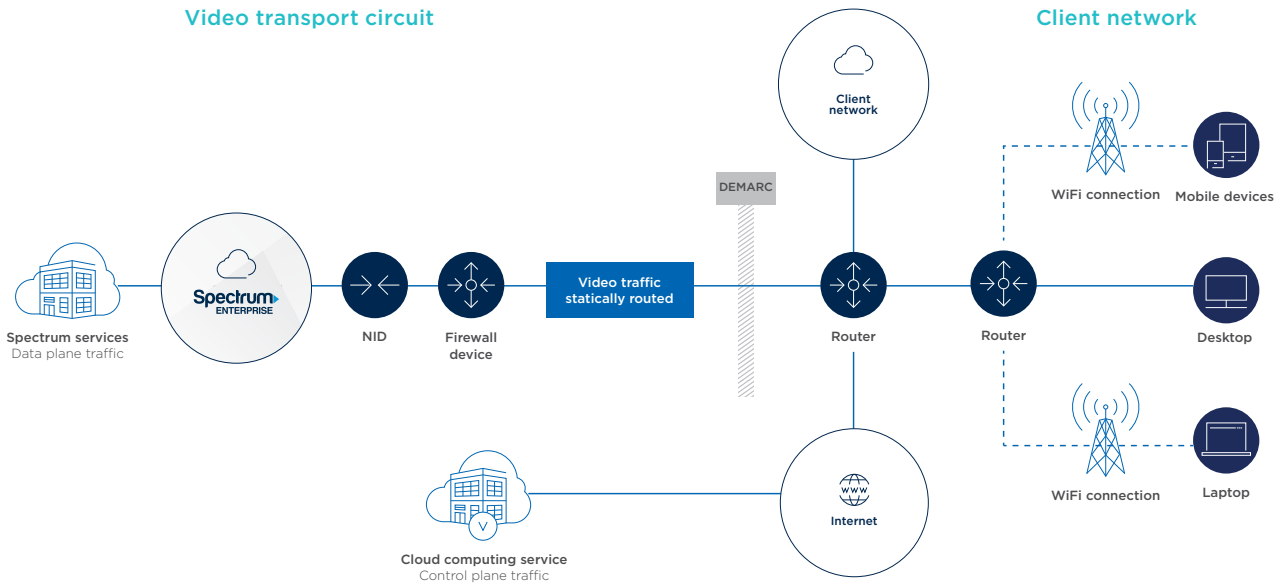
Video transport circuit

Client network

Client network

DEMARC

WiFi connection

Mobile devices

Spectrum ENTERPRISE

Spectrum services
Data plane traffic

NID

Firewall device

Video traffic statically routed

Router

Router

Desktop

WiFi connection

Laptop

www

Internet

Cloud computing service
Control plane traffic